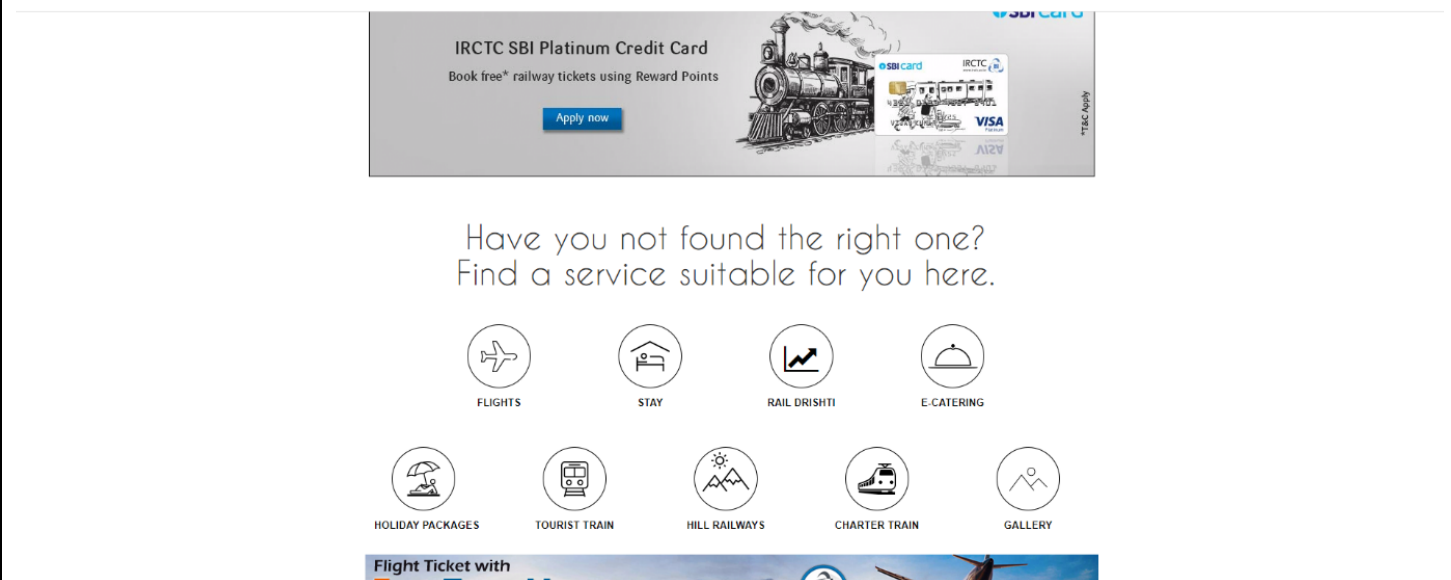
SBI card

IRCTC SBI Platinum Credit Card

Book free* railway tickets using Reward Points

Apply now

SBI card IRCTC

VISA

*T&C Apply

Have you not found the right one?
Find a service suitable for you here.

FLIGHTS

STAY

RAIL DRISHTI

E-CATERING

HOLIDAY PACKAGES

TOURIST TRAIN

HILL RAILWAYS

CHARTER TRAIN

GALLERY

Flight Ticket with

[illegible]